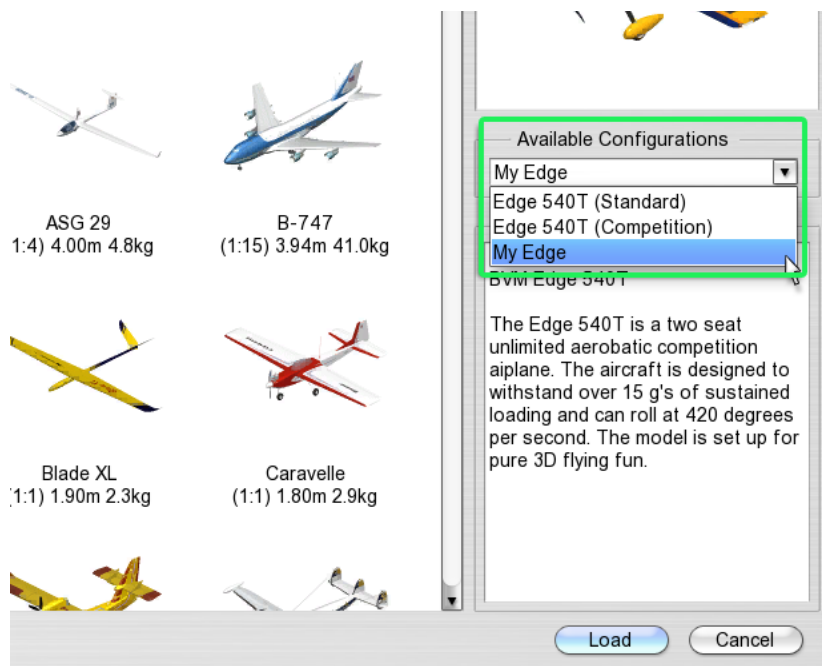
ASG 29
1:4) 4.00m 4.8kg

B-747
(1:15) 3.94m 41.0kg

Blade XL
1:1) 1.90m 2.3kg

Caravelle
(1:1) 1.80m 2.9kg

Available Configurations

My Edge

Edge 540T (Standard)

Edge 540T (Competition)

My Edge

BVM Edge 540T

The Edge 540T is a two seat unlimited aerobatic competition airplane. The aircraft is designed to withstand over 15 g's of sustained loading and can roll at 420 degrees per second. The model is set up for pure 3D flying fun.

Load

Cancel